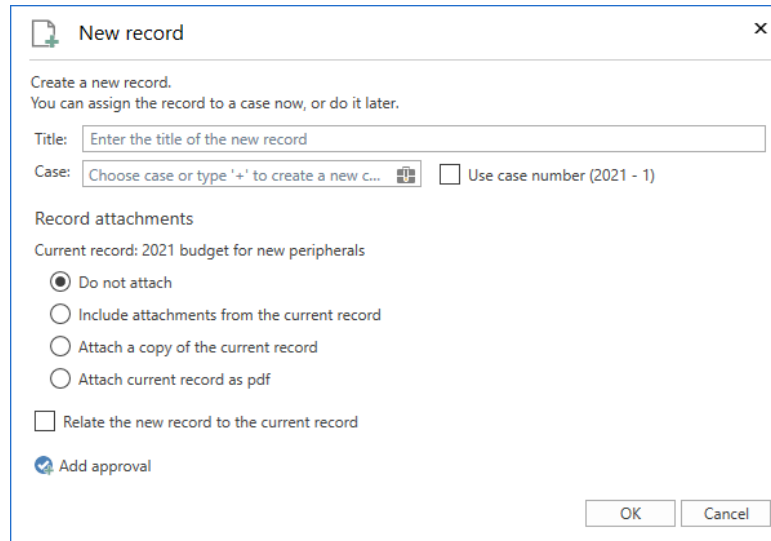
New record

×

Create a new record.
You can assign the record to a case now, or do it later.

Title: Enter the title of the new record

Case: Choose case or type '+' to create a new c...

Use case number (2021 - 1)

Record attachments

Current record: 2021 budget for new peripherals

Do not attach

Include attachments from the current record

Attach a copy of the current record

Attach current record as pdf

Relate the new record to the current record

Add approval

OK

Cancel